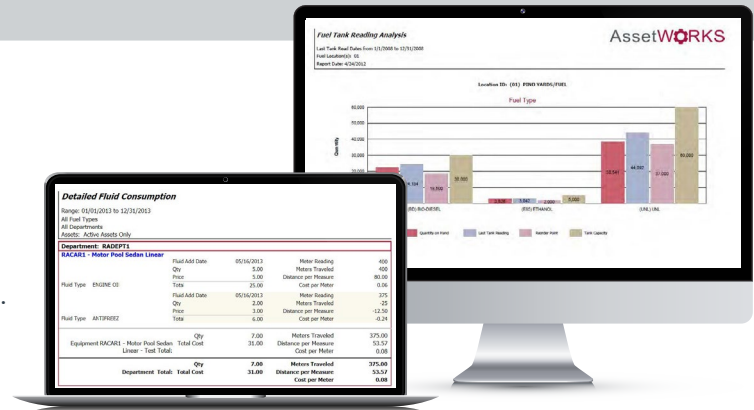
Fuel Tank Reading Analysis

Last Tank Read Dates from 1/1/2008 to 12/31/2008
Fuel Location(s): 01
Report Date: 4/24/2012

AssetWORKS

Location ID: (01) FIND YARDS/FUEL

Fuel Type

80,000
70,000
60,000
50,000
40,000
30,000
20,000

Quantity

34,504
19,000
30,000
2,500
3,562
2,000
5,000
39,341
44,562
37,000
80,000

(BD) BIO-DIESEL
(ETH) ETHANOL
(UNL) UNL

Quantity on Hand
Last Tank Reading
Reorder Point
Tank Capacity

Detailed Fluid Consumption

Range: 01/01/2013 to 12/31/2013
All Fuel Types
All Departments
Assets: Active Assets Only

Department: RADEPT1

RACAR1 - Motor Pool Sedan Linear

| | | | | |
|---|---|---|---|---|
| | Fluid Add Date | 05/16/2013 | Meter Reading | 400 |
| | Qty | 5.00 | Meters Traveled | 400 |
| | Price | 5.00 | Distance per Measure | 80.00 |
| Fluid Type ENGINE OI | Total | 25.00 | Cost per Meter | 0.06 |
| | Fluid Add Date | 05/16/2013 | Meter Reading | 375 |
| | Qty | 2.00 | Meters Traveled | -25 |
| | Price | 3.00 | Distance per Measure | -12.50 |
| Fluid Type ANTIFREEZ | Total | 6.00 | Cost per Meter | -0.24 |

| | | | | |
|---|---|---|---|---|
| | Qty | 7.00 | Meters Traveled | 375.00 |
| Equipment RACAR1 - Motor Pool Sedan Linear - Test Total: | Total Cost | 31.00 | Distance per Measure | 53.57 |
| | | | Cost per Meter | 0.08 |
| | Qty | 7.00 | Meters Traveled | 375.00 |
| Department Total: | Total Cost | 31.00 | Distance per Measure | 53.57 |
| | | | Cost per Meter | 0.08 |